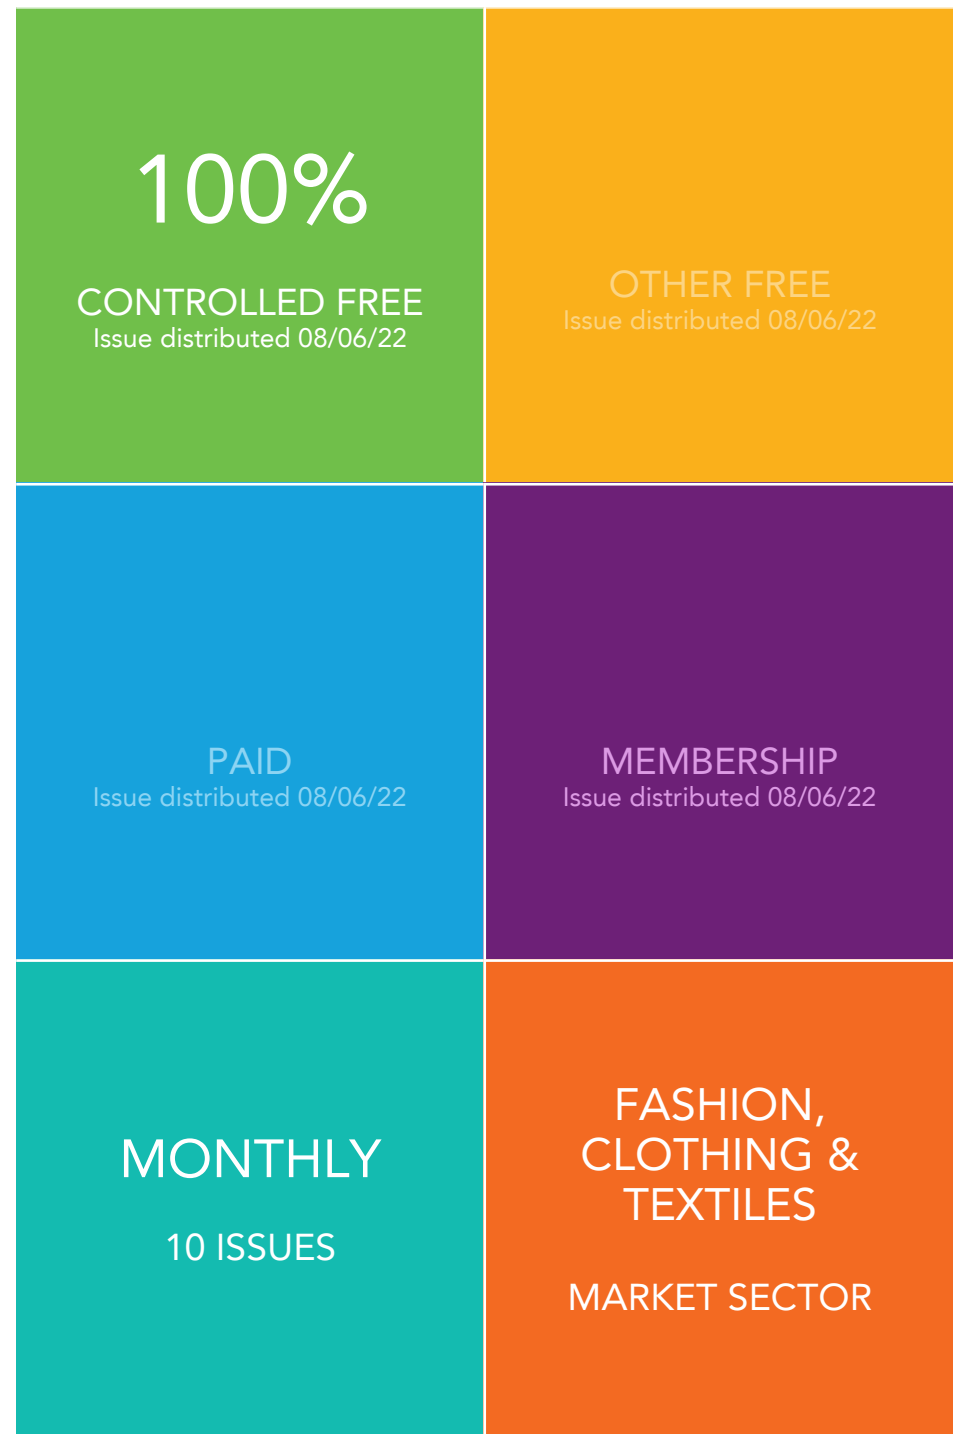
100%

CONTROLLED FREE
Issue distributed 08/06/22

OTHER FREE
Issue distributed 08/06/22

PAID
Issue distributed 08/06/22

MEMBERSHIP
Issue distributed 08/06/22

MONTHLY

10 ISSUES

FASHION, CLOTHING & TEXTILES

MARKET SECTOR